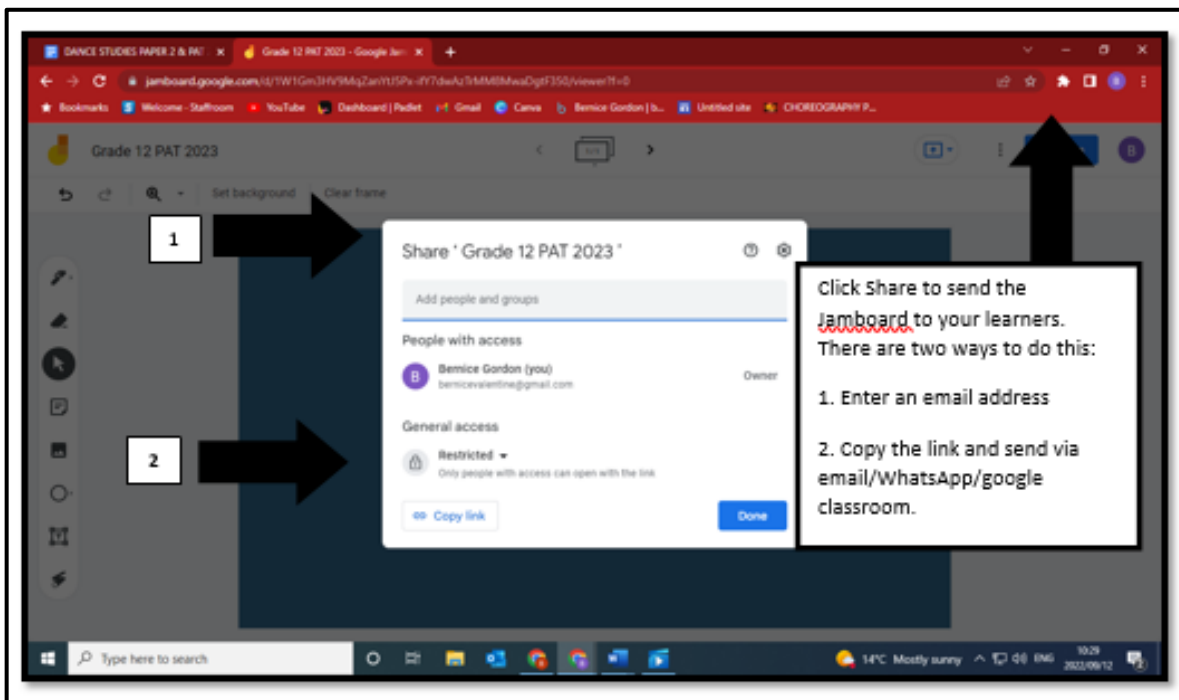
DANCE STUDIES PAPER 2 & PAT ×
Grade 12 PAT 2023 - Google Jam ×
+

jamboard.google.com/d/1W1Gm3HV9MqZanYtJ5Px-fY7dwAzTrMM8MwaDgtF350/viewer?f=0

Bookmarks
Welcome - Staffroom
YouTube
Dashboard | Padlet
Gmail
Canva
Bernice Gordon | b...
Untitled site
CHOREOGRAPHY P...

Grade 12 PAT 2023

Set background
Clear frame

1

2

Share ' Grade 12 PAT 2023 '

Add people and groups

People with access

Bernice Gordon (you)
bernicevalentine@gmail.com
Owner

General access

Restricted
Only people with access can open with the link

Copy link
Done

Click Share to send the Jamboard to your learners. There are two ways to do this:

1. Enter an email address

2. Copy the link and send via email/WhatsApp/google classroom.

Type here to search

14°C Mostly sunny
ENG
10:29
2022/09/12